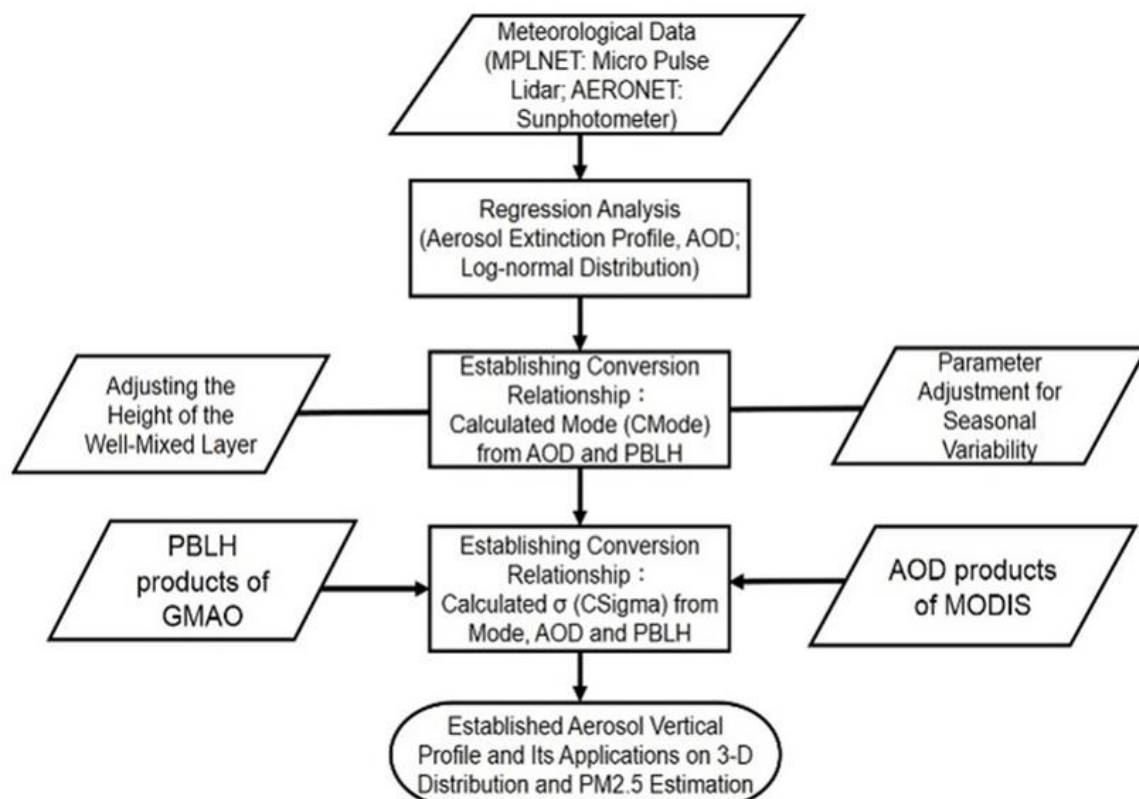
Meteorological Data (MPLNET: Micro Pulse Lidar; AERONET: Sunphotometer)

Regression Analysis (Aerosol Extinction Profile, AOD; Log-normal Distribution)

Adjusting the Height of the Well-Mixed Layer

Establishing Conversion Relationship： Calculated Mode (CMode) from AOD and PBLH

Parameter Adjustment for Seasonal Variability

PBLH products of GMAO

Establishing Conversion Relationship： Calculated σ (CSigma) from Mode, AOD and PBLH

AOD products of MODIS

Established Aerosol Vertical Profile and Its Applications on 3-D Distribution and PM2.5 Estimation